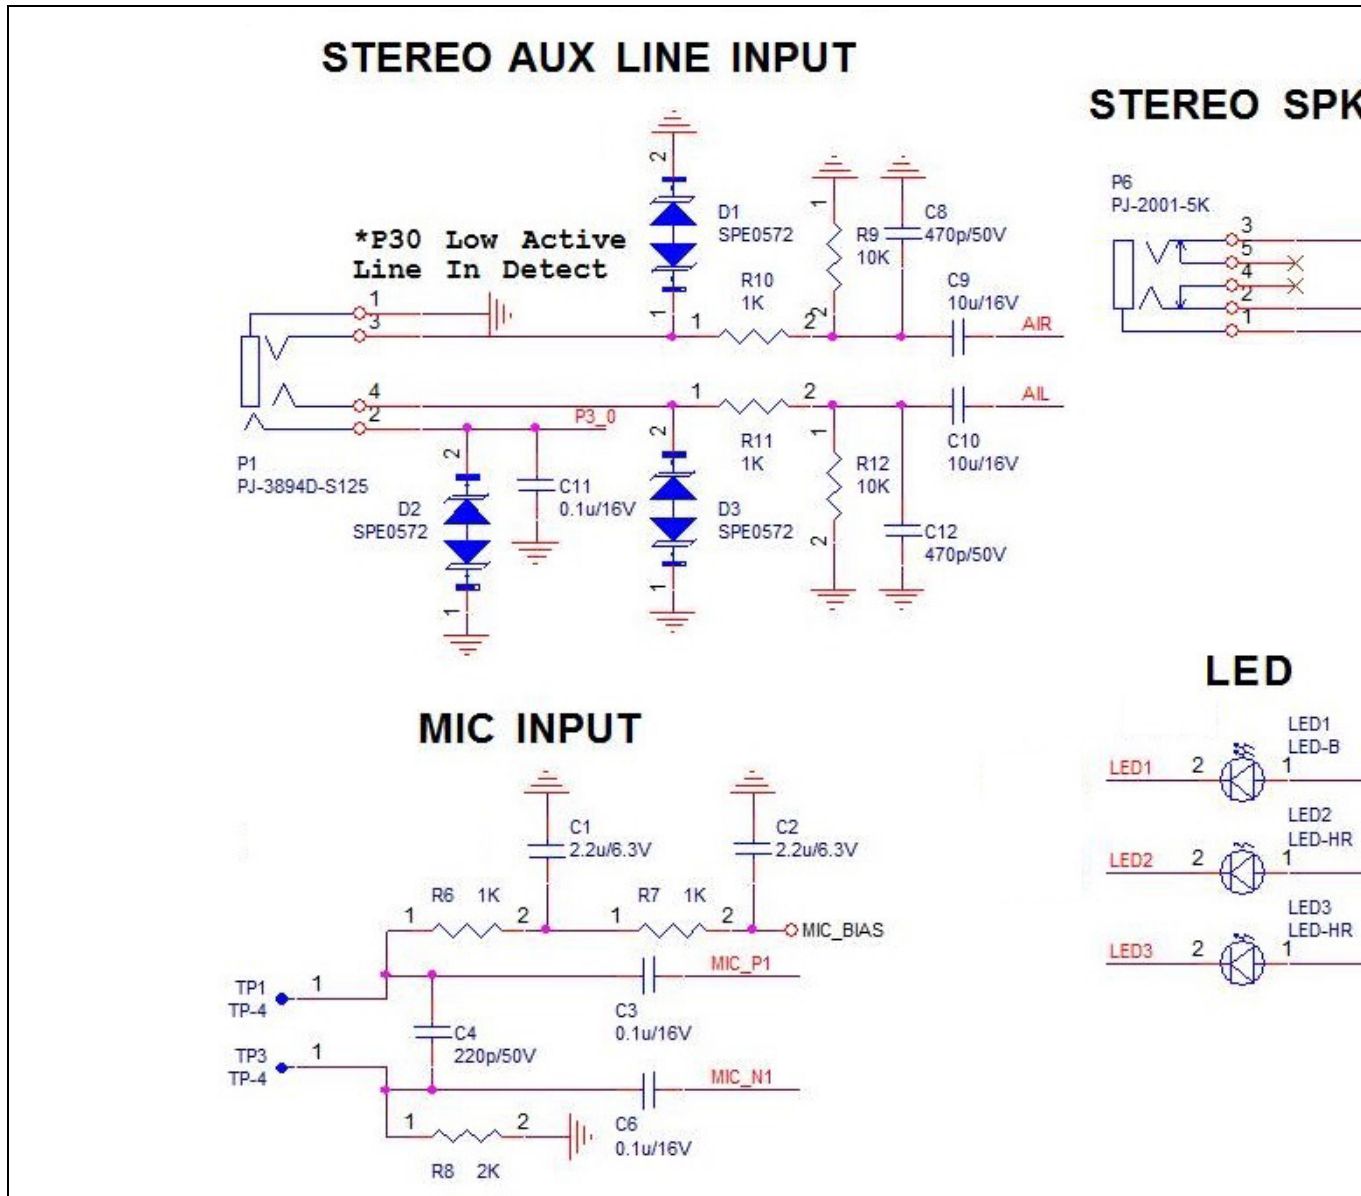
STEREO AUX LINE INPUT

STEREO SPK

*P30 Low Active
Line In Detect

D1
SPE0572

R9
10K

C8
470p/50V

R10
1K

C9
10u/16V

AIR

AIL

P3_0

R11
1K

R12
10K

C10
10u/16V

C11
0.1u/16V

D2
SPE0572

D3
SPE0572

C12
470p/50V

P1
PJ-3894D-S125

P6
PJ-2001-5K

LED

LED1
LED-B

LED1

LED2
LED-HR

LED2

LED3
LED-HR

LED3

MIC INPUT

C1
2.2u/6.3V

C2
2.2u/6.3V

R6 1K

R7 1K

MIC_BIAS

MIC_P1

TP1
TP-4

C3
0.1u/16V

C4
220p/50V

TP3
TP-4

MIC_N1

C6
0.1u/16V

R8 2K